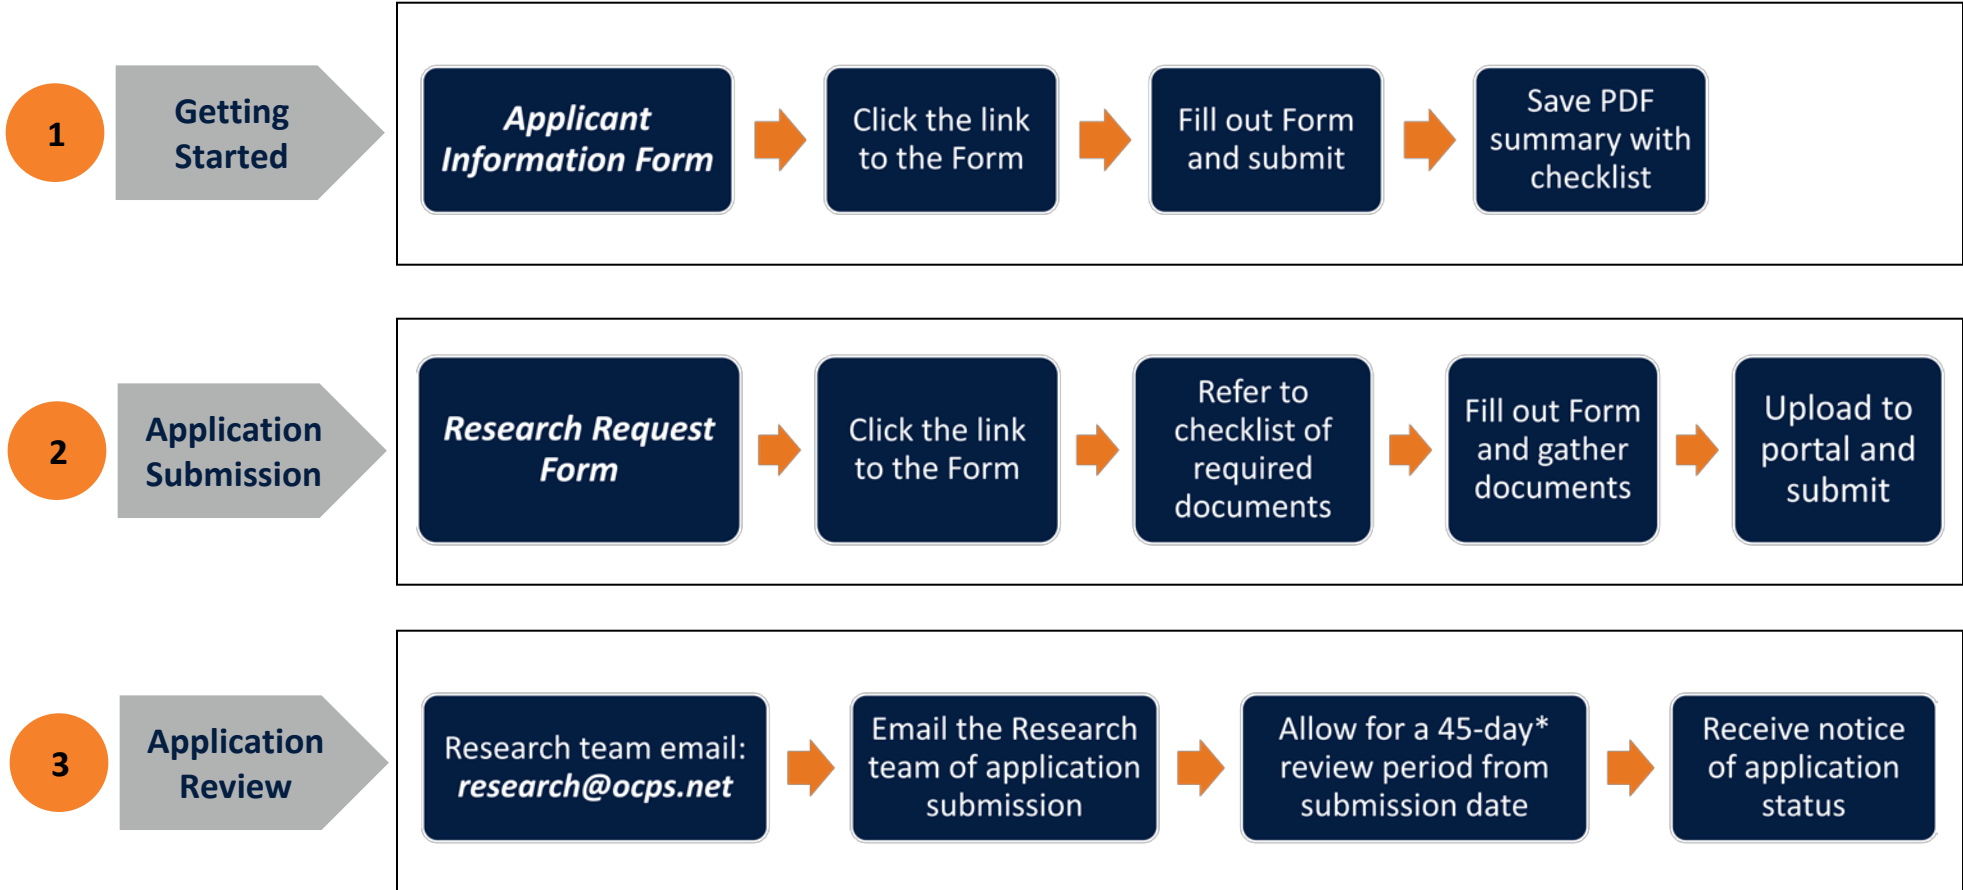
1

Getting Started

Applicant Information Form

Click the link to the Form

Fill out Form and submit

Save PDF summary with checklist

2

Application Submission

Research Request Form

Click the link to the Form

Refer to checklist of required documents

Fill out Form and gather documents

Upload to portal and submit

3

Application Review

Research team email: research@ocps.net

Email the Research team of application submission

Allow for a 45-day* review period from submission date

Receive notice of application status